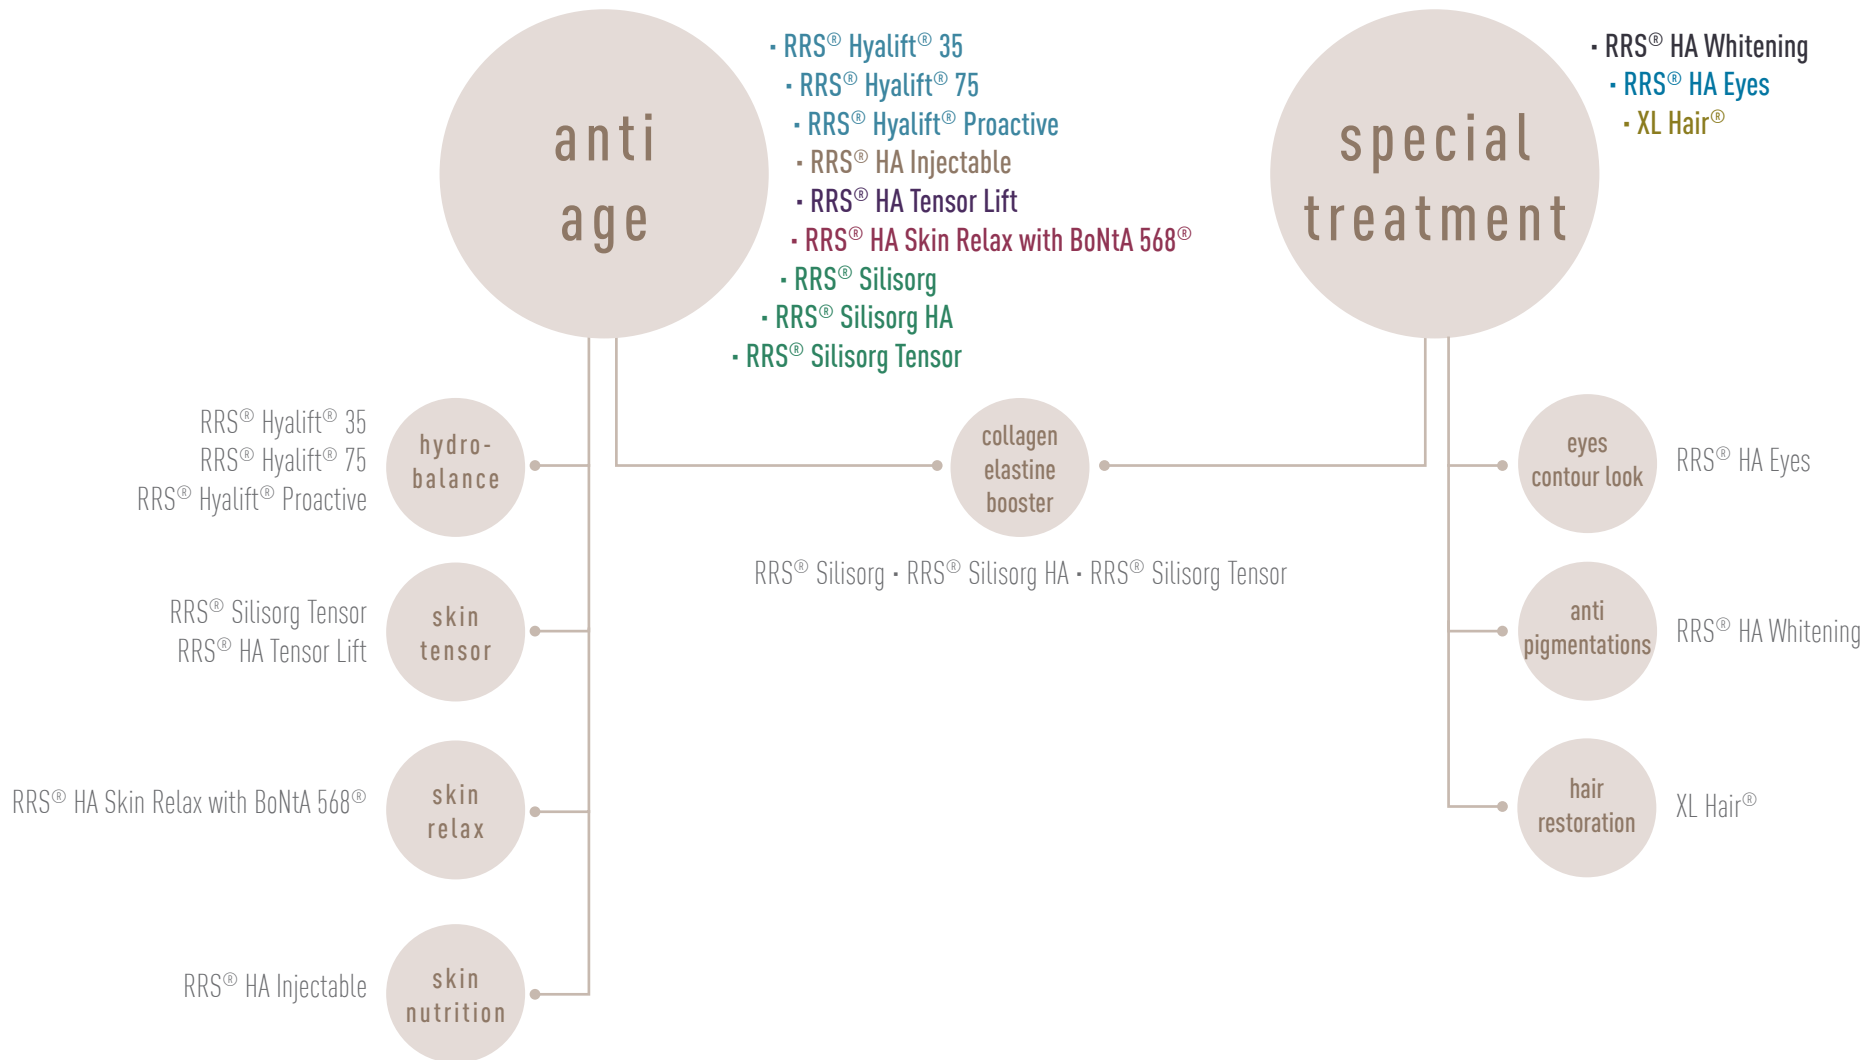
anti age

· RRS® Hyalift® 35
· RRS® Hyalift® 75
· RRS® Hyalift® Proactive
· RRS® HA Injectable
· RRS® HA Tensor Lift
· RRS® HA Skin Relax with BoNtA 568®
· RRS® Silisorg
· RRS® Silisorg HA
· RRS® Silisorg Tensor

special treatment

· RRS® HA Whitening
· RRS® HA Eyes
· XL Hair®

RRS® Hyalift® 35
RRS® Hyalift® 75
RRS® Hyalift® Proactive

hydro-balance

RRS® Silisorg Tensor
RRS® HA Tensor Lift

skin tensor

RRS® HA Skin Relax with BoNtA 568®

skin relax

RRS® HA Injectable

skin nutrition

collagen elastine booster

RRS® Silisorg · RRS® Silisorg HA · RRS® Silisorg Tensor

eyes contour look

RRS® HA Eyes

anti pigmentations

RRS® HA Whitening

hair restoration

XL Hair®